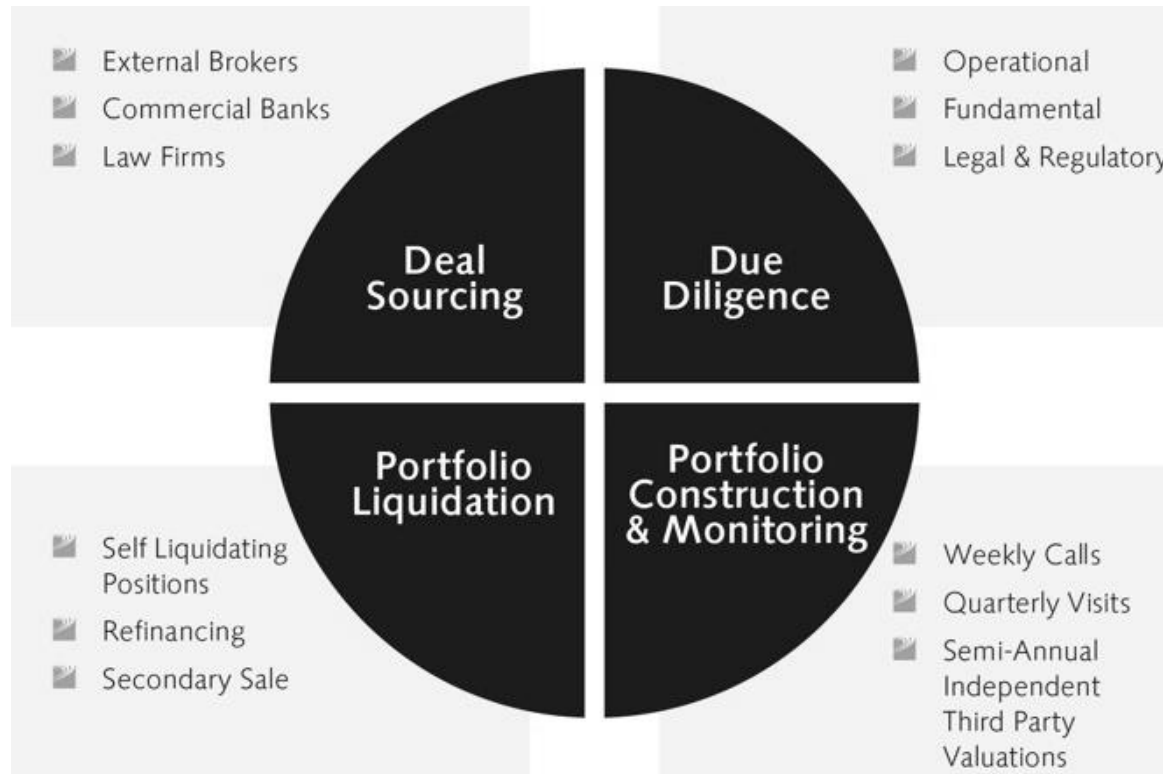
External Brokers
Commercial Banks
Law Firms

Deal Sourcing

Operational
Fundamental
Legal & Regulatory

Due Diligence

Portfolio Liquidation

Self Liquidating Positions
Refinancing
Secondary Sale

Portfolio Construction & Monitoring

Weekly Calls
Quarterly Visits
Semi-Annual Independent Third Party Valuations